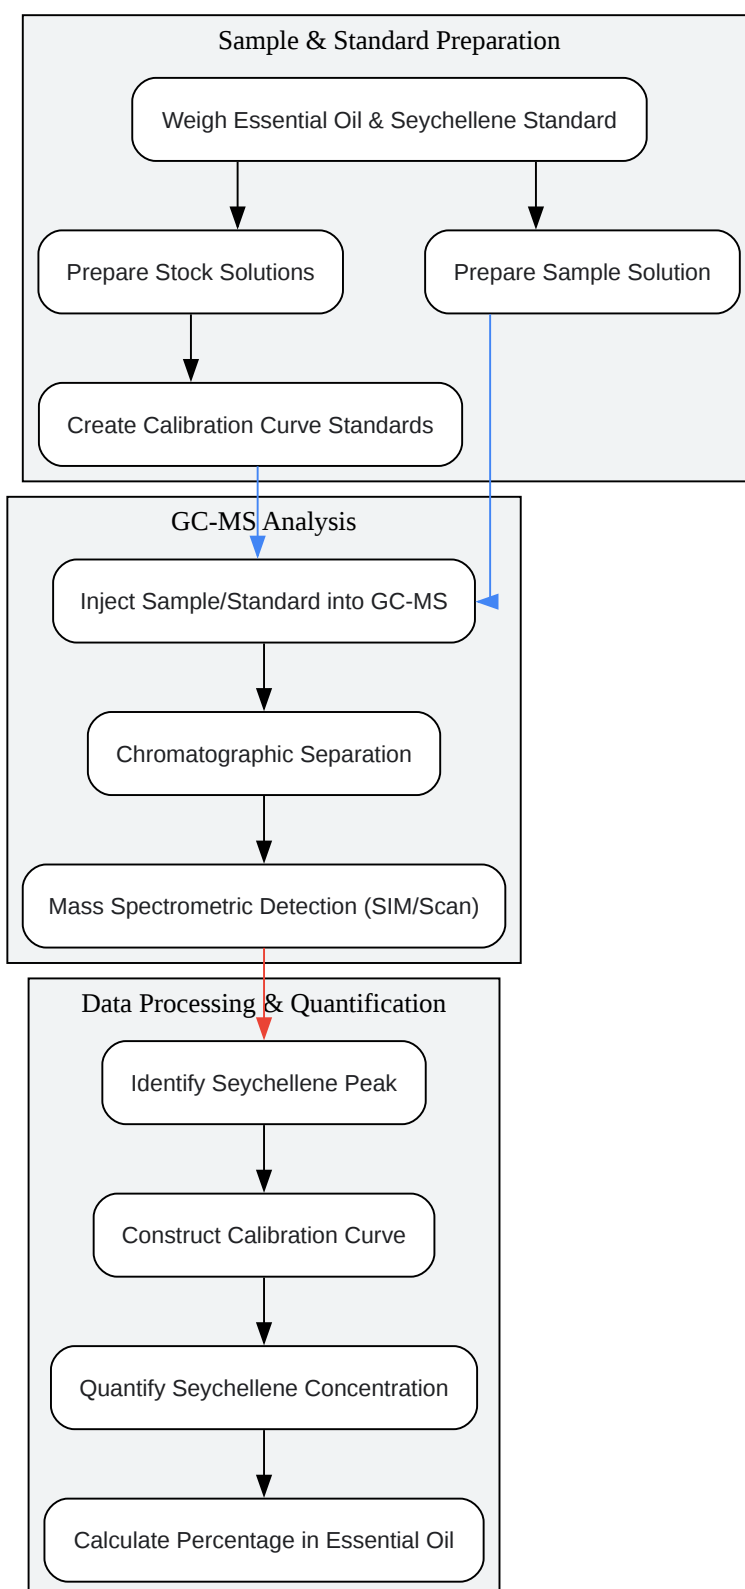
Sample & Standard Preparation

Weigh Essential Oil & Seychellene Standard

Prepare Stock Solutions

Prepare Sample Solution

Create Calibration Curve Standards

GC-MS Analysis

Inject Sample/Standard into GC-MS

Chromatographic Separation

Mass Spectrometric Detection (SIM/Scan)

Data Processing & Quantification

Identify Seychellene Peak

Construct Calibration Curve

Quantify Seychellene Concentration

Calculate Percentage in Essential Oil